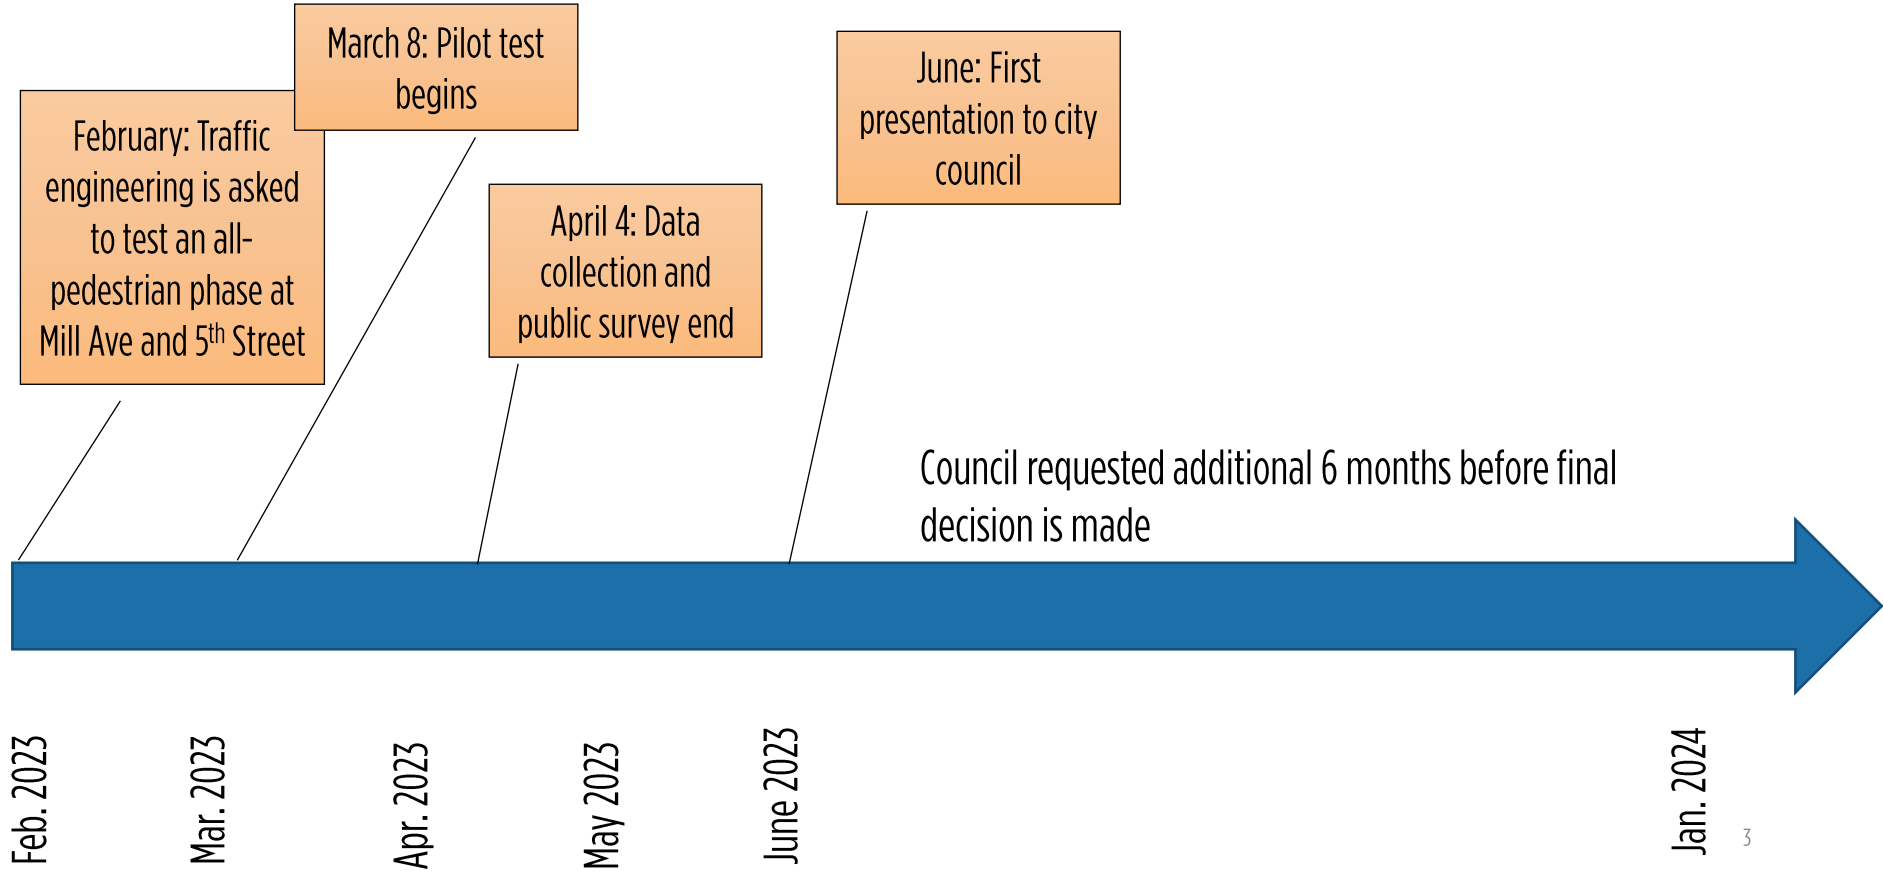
February: Traffic engineering is asked to test an all-pedestrian phase at Mill Ave and 5$^{th}$ Street

March 8: Pilot test begins

April 4: Data collection and public survey end

June: First presentation to city council

Council requested additional 6 months before final decision is made

Feb. 2023

Mar. 2023

Apr. 2023

May 2023

June 2023

Jan. 2024

3